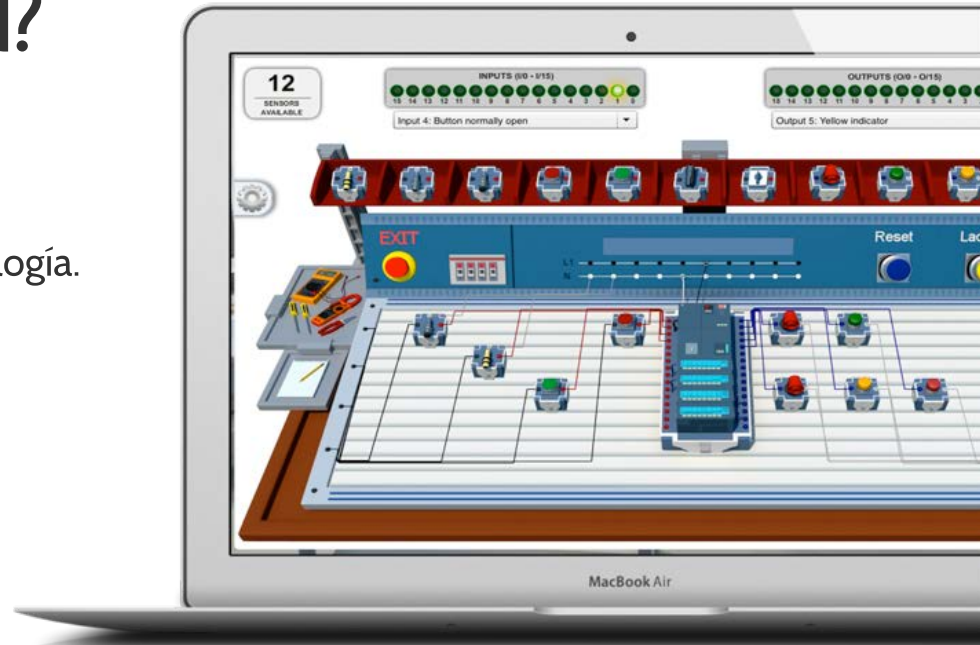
?

ogía.

12
SENSORS AVAILABLE

INPUTS (I/0 - I/15)
15 14 13 12 11 10 9 8 7 6 5 4 3 2 1 0
Input 4: Button normally open

OUTPUTS (O/0 - O/15)
15 14 13 12 11 10 9 8 7 6 5 4 3
Output 5: Yellow indicator

EXIT

L1
N

Reset

Lac

MacBook Air